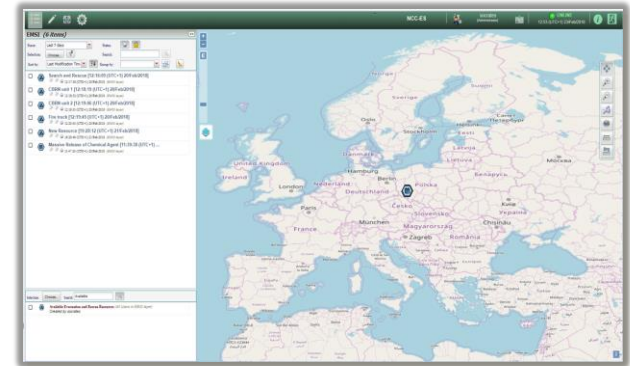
MCC-EX

EMSI (6 items)

Search and Rescue [12:16:05 (UTC+1) 20Feb2018]

CBRN unit 1 [12:15:15 (UTC+1) 20Feb2018]

CBRN unit 2 [12:15:00 (UTC+1) 20Feb2018]

Fire truck [12:15:03 (UTC+1) 20Feb2018]

New Resource [11:20:12 (UTC+1) 21Feb2018]

Massive Release of Chemical Agent [11:20:20 (UTC+1) ...

Ireland
United Kingdom
London
Paris
France
Nederland
Deutschland
Hamburg
Berlin
Polska
Česko
München
Slovensko
Magyarország
Zagreb
România
Україна
Беларусь
Lietuva
Latvija
Eesti
Danmark
Oslo
Stockholm
Helsinki
Suomi
Sverige
Norge
Moldova